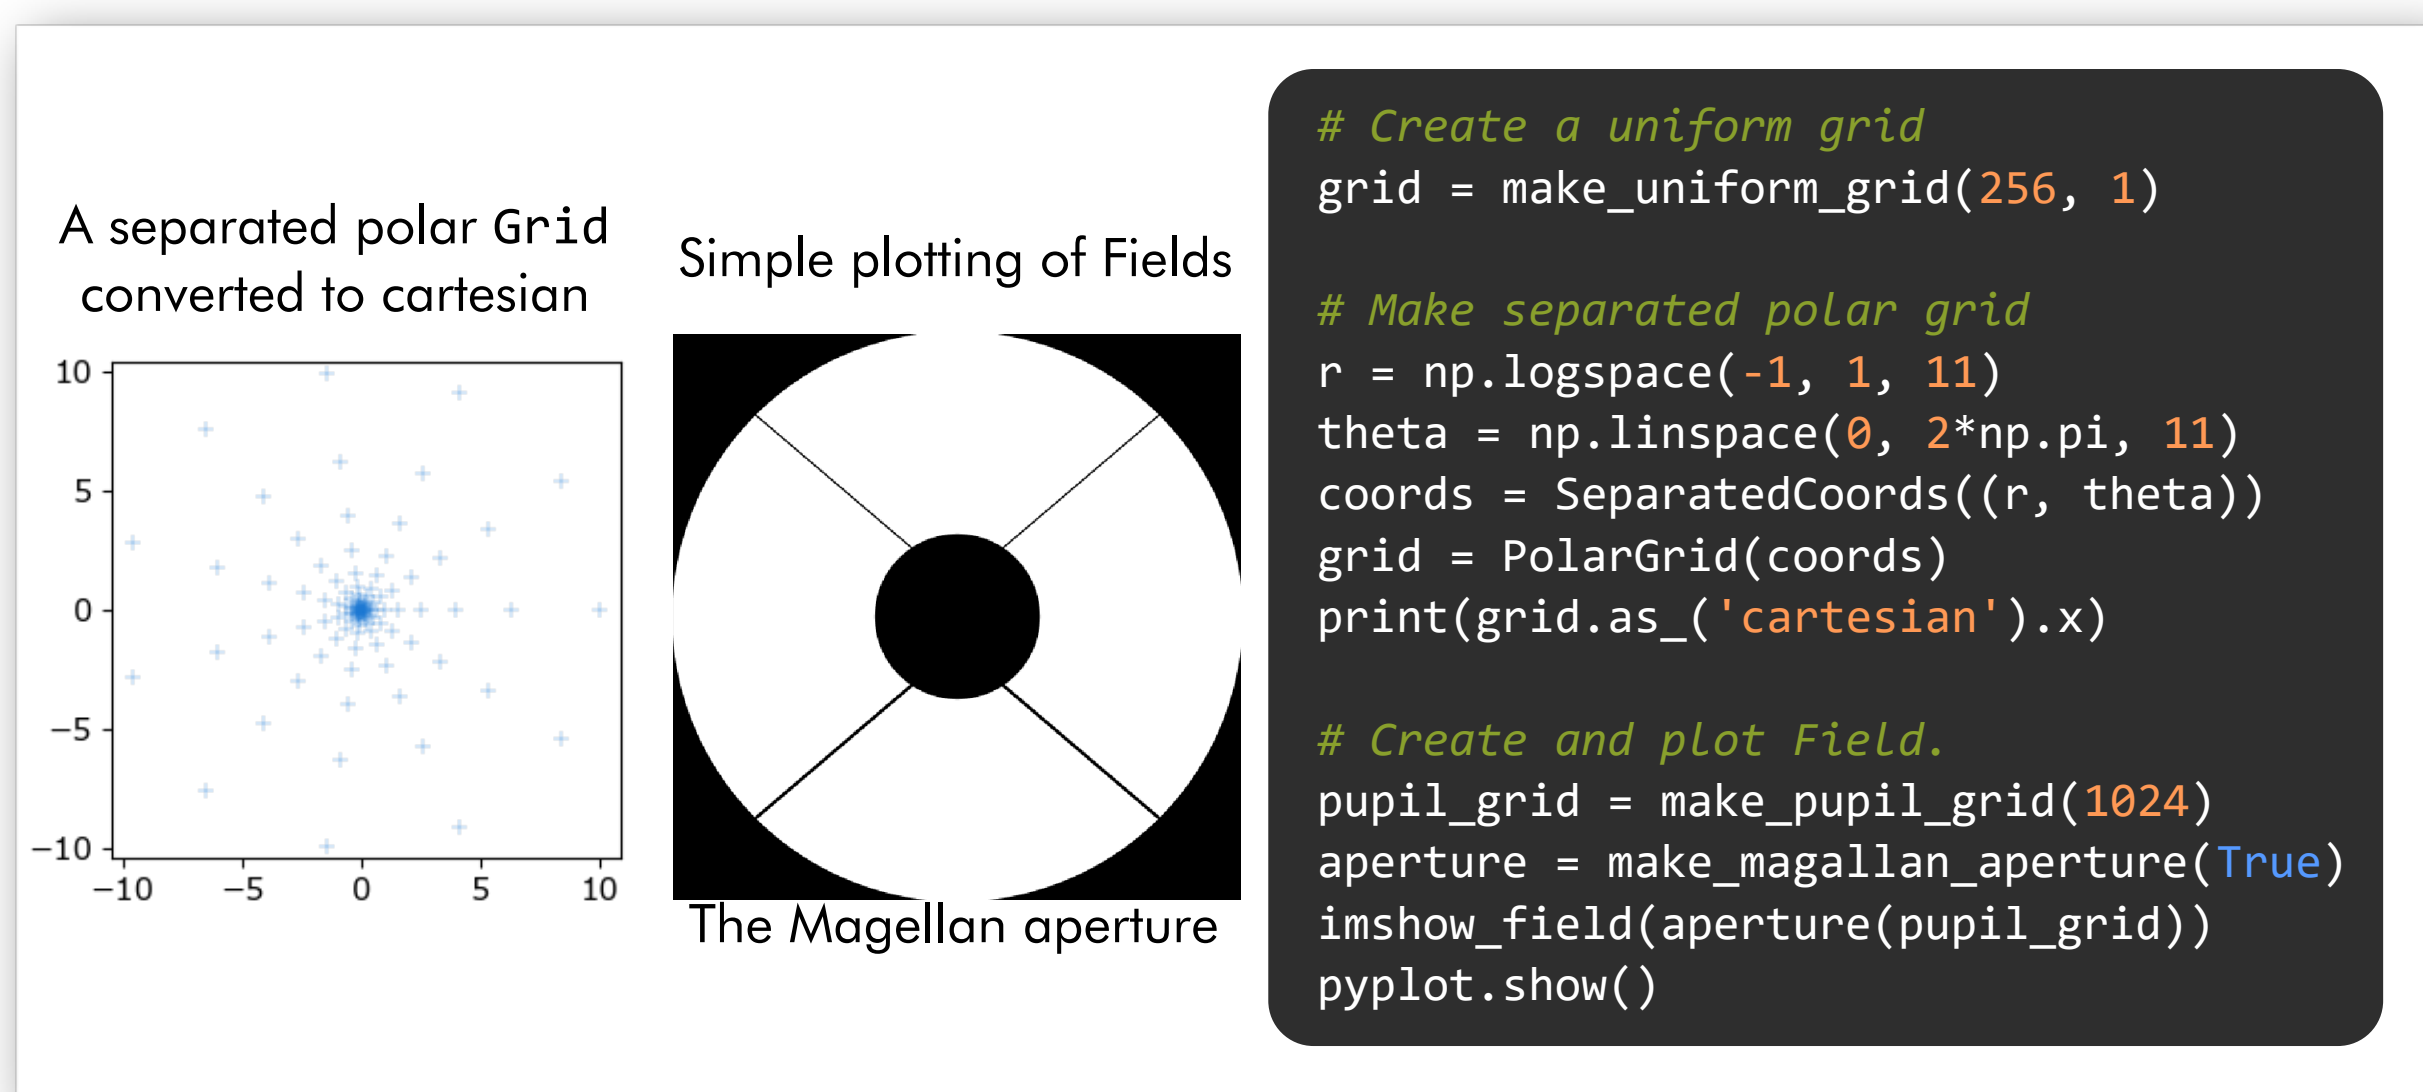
A separated polar Grid converted to cartesian

10
5
0
−5
−10
−10 −5 0 5 10

Simple plotting of Fields

The Magellan aperture

# Create a uniform grid
grid = make_uniform_grid(256, 1)

# Make separated polar grid
r = np.logspace(-1, 1, 11)
theta = np.linspace(0, 2*np.pi, 11)
coords = SeparatedCoords((r, theta))
grid = PolarGrid(coords)
print(grid.as_('cartesian').x)

# Create and plot Field.
pupil_grid = make_pupil_grid(1024)
aperture = make_magallan_aperture(True)
imshow_field(aperture(pupil_grid))
pyplot.show()